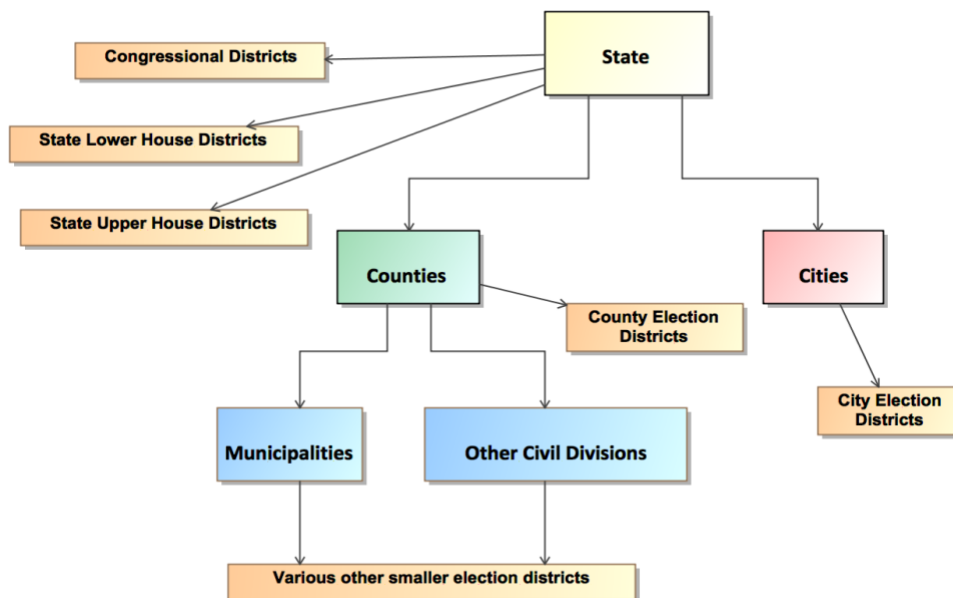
State

Congressional Districts

State Lower House Districts

State Upper House Districts

Counties

Cities

County Election Districts

City Election Districts

Municipalities

Other Civil Divisions

Various other smaller election districts